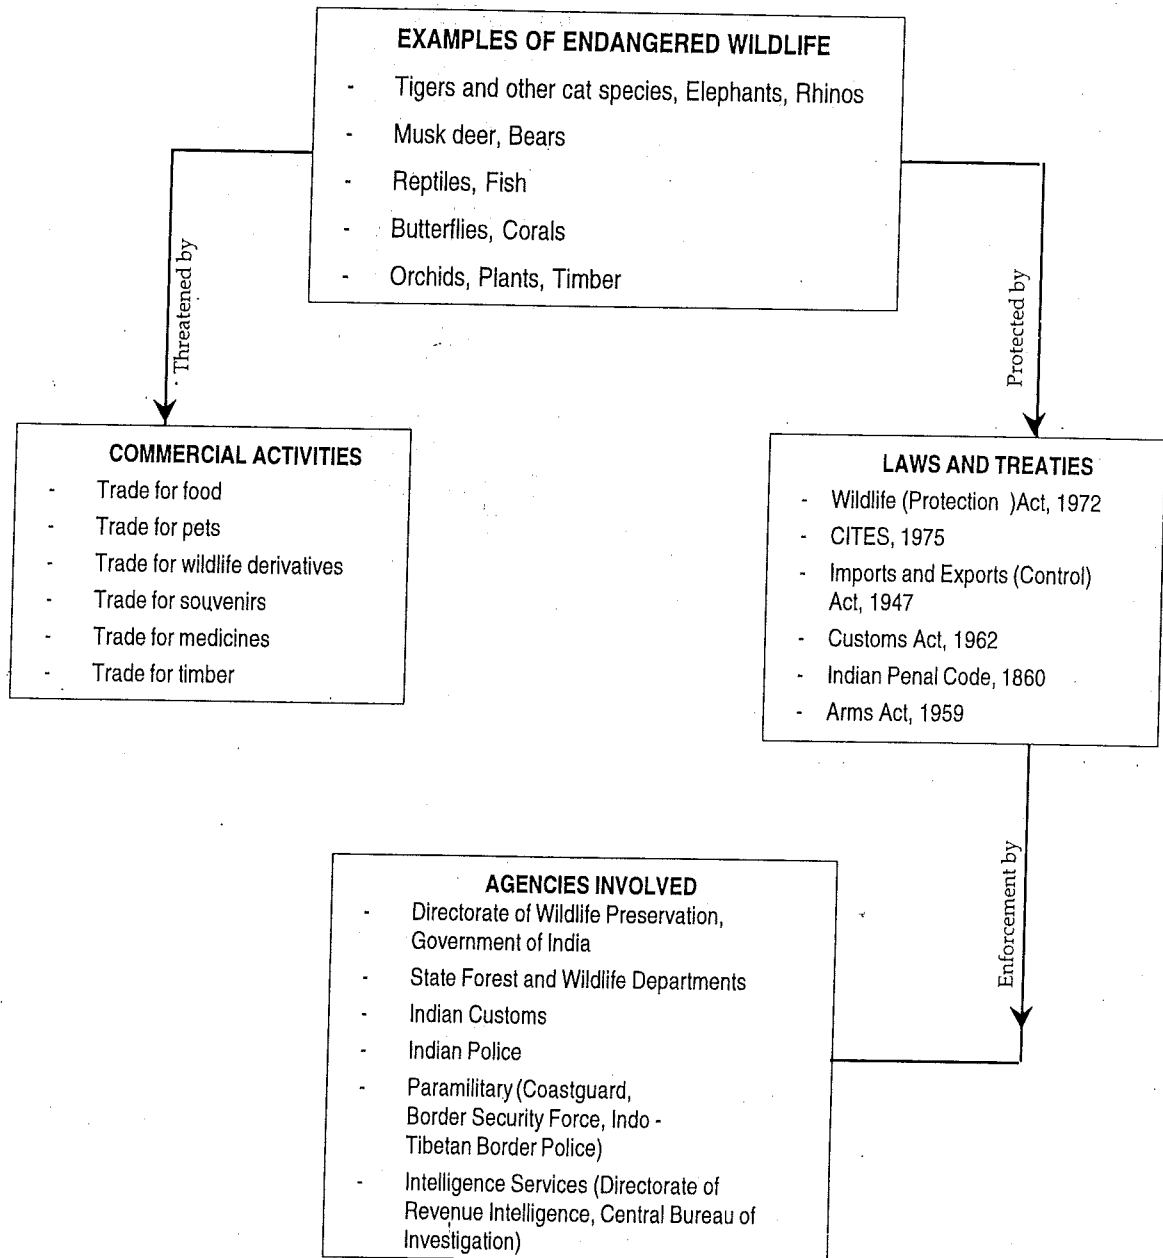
EXAMPLES OF ENDANGERED WILDLIFE
- Tigers and other cat species, Elephants, Rhinos
- Musk deer, Bears
- Reptiles, Fish
- Butterflies, Corals
- Orchids, Plants, Timber

Threatened by

Protected by

COMMERCIAL ACTIVITIES
- Trade for food
- Trade for pets
- Trade for wildlife derivatives
- Trade for souvenirs
- Trade for medicines
- Trade for timber

LAWS AND TREATIES
- Wildlife (Protection )Act, 1972
- CITES, 1975
- Imports and Exports (Control) Act, 1947
- Customs Act, 1962
- Indian Penal Code, 1860
- Arms Act, 1959

Enforcement by

AGENCIES INVOLVED
- Directorate of Wildlife Preservation, Government of India
- State Forest and Wildlife Departments
- Indian Customs
- Indian Police
- Paramilitary (Coastguard, Border Security Force, Indo - Tibetan Border Police)
- Intelligence Services (Directorate of Revenue Intelligence, Central Bureau of Investigation)